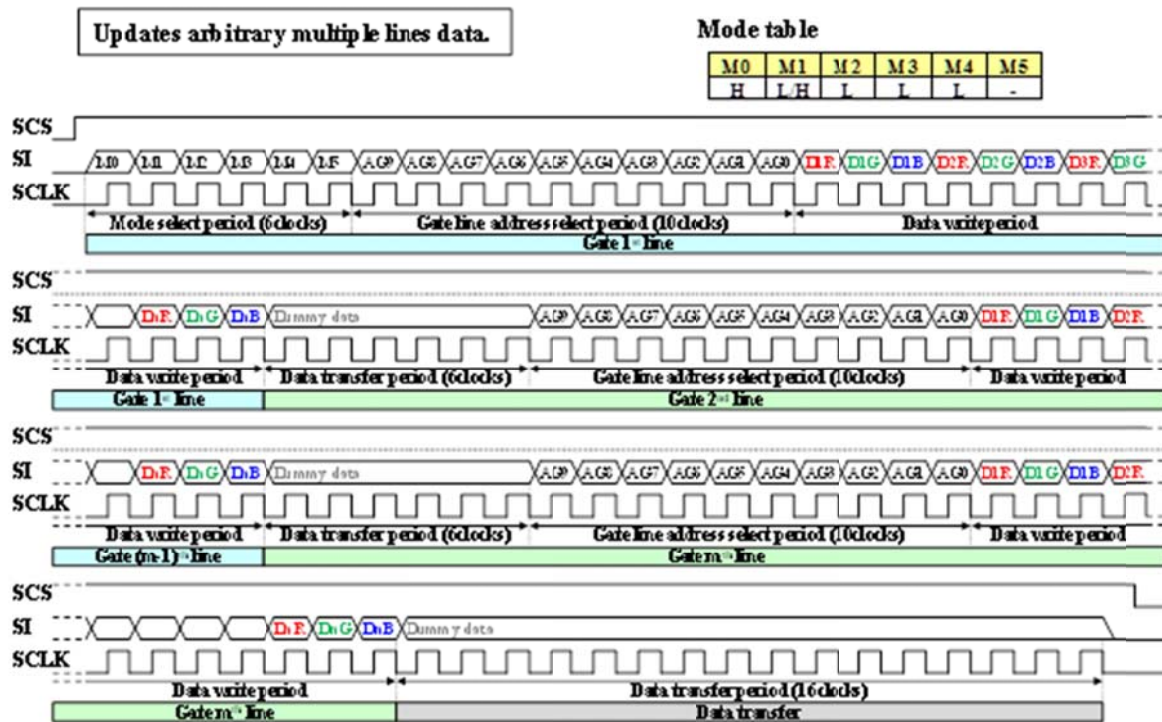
Updates arbitrary multiple lines data.

Mode table

| M0 | M1 | M2 | M3 | M4 | M5 |
|---|---|---|---|---|---|
| H | L/H | L | L | L | - |

SCS
SI
M0 M1 M2 M3 M4 M5 AG9 AG8 AG7 AG6 AG5 AG4 AG3 AG2 AG1 AG0 D1R D1G D1B D2R D2G D2B D3R D3G
SCLK
Mode select period (6clocks)
Gate line address select period (10clocks)
Data write period
Gate 1st line

SCS
SI
DnR DnG DnB Dummy data AG9 AG8 AG7 AG6 AG5 AG4 AG3 AG2 AG1 AG0 D1R D1G D1B D2R
SCLK
Data write period
Data transfer period (6clocks)
Gate line address select period (10clocks)
Data write period
Gate 1st line
Gate 2nd line

SCS
SI
DnR DnG DnB Dummy data AG9 AG8 AG7 AG6 AG5 AG4 AG3 AG2 AG1 AG0 D1R D1G D1B D2R
SCLK
Data write period
Data transfer period (6clocks)
Gate line address select period (10clocks)
Data write period
Gate (m-1)th line
Gate mth line

SCS
SI
DnR DnG DnB Dummy data
SCLK
Data write period
Data transfer period (16clocks)
Gate mth line
Data transfer